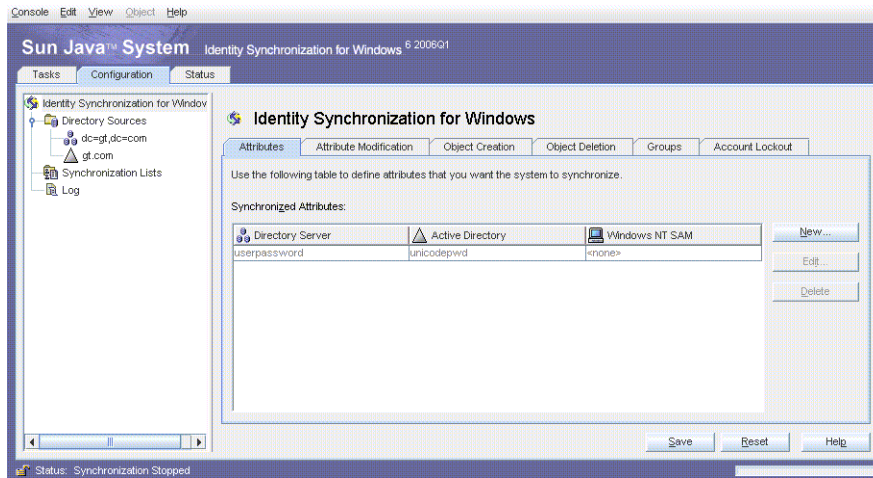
Console Edit View Object Help

Sun Java™ System Identity Synchronization for Windows 6 2005Q1

Tasks Configuration Status

Identity Synchronization for Windov
Directory Sources
dc=gt,dc=com
gt.com
Synchronization Lists
Log

Identity Synchronization for Windows

Attributes Attribute Modification Object Creation Object Deletion Groups Account Lockout

Use the following table to define attributes that you want the system to synchronize.

Synchronized Attributes:

| Directory Server | Active Directory | Windows NT SAM |
|---|---|---|
| userpassword | unicodepwd | <none> |

New...
Edit...
Delete

Save Reset Help

Status: Synchronization Stopped